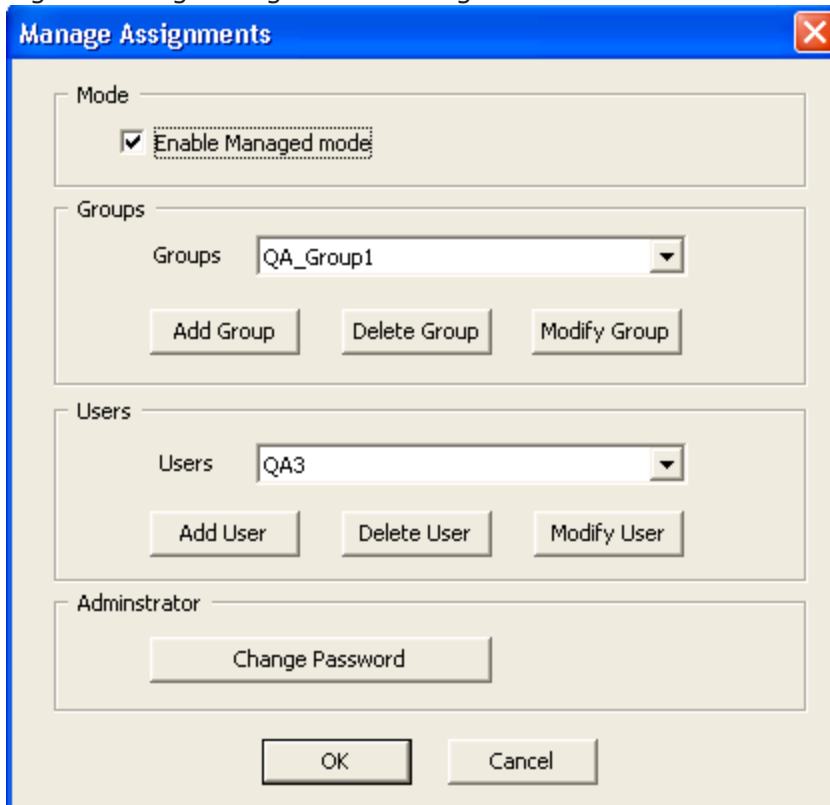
Manage Assignments

Mode

Enable Managed mode

Groups

Groups QA_Group1

Add Group Delete Group Modify Group

Users

Users QA3

Add User Delete User Modify User

Adminstrator

Change Password

OK Cancel